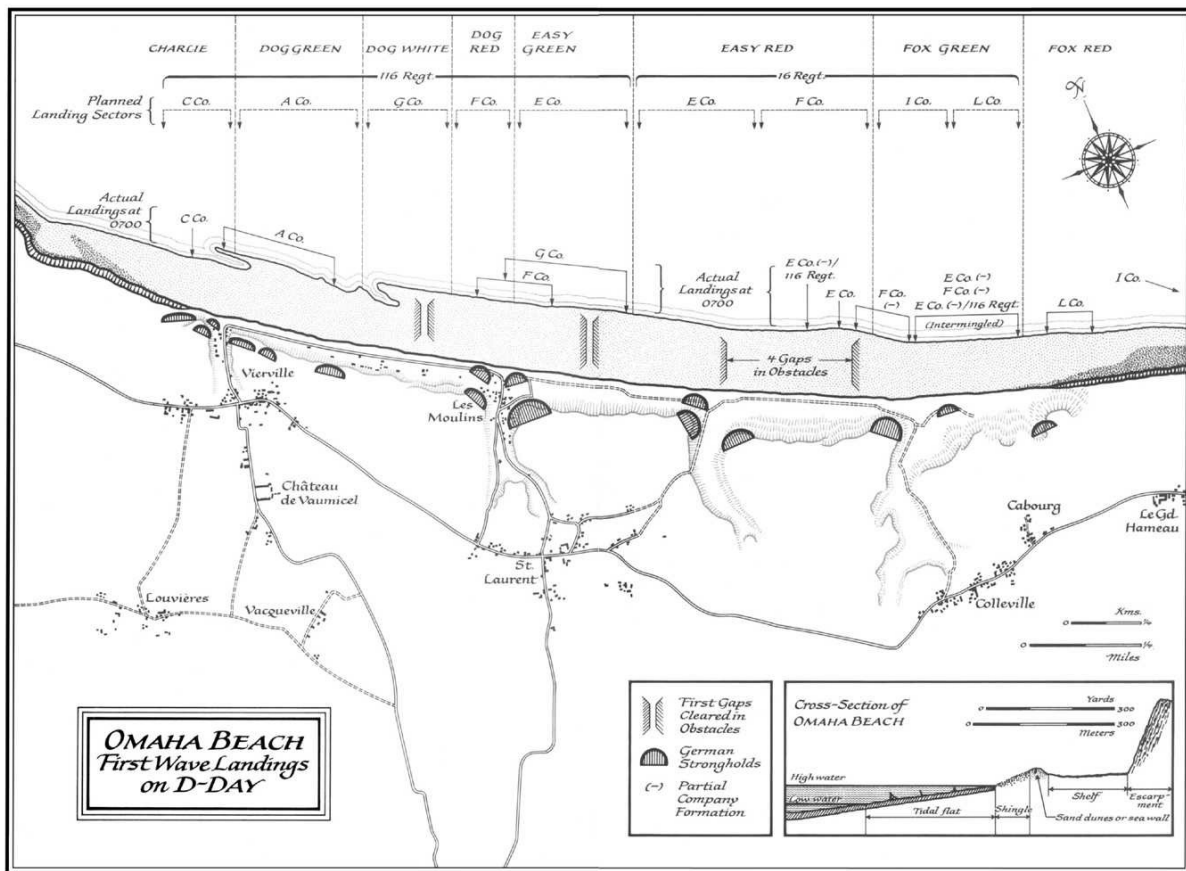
CHARLIE DOG GREEN DOG WHITE DOG RED EASY GREEN EASY RED FOX GREEN FOX RED

116 Regt. 16 Regt.

Planned Landing Sectors C Co. A Co. G Co. F Co. E Co. E Co. F Co. I Co. L Co.

N

Actual Landings at 0700 C Co. A Co.

G Co. F Co.

Actual Landings at 0700

E Co. (–)/ 116 Regt.

E Co.

F Co. (–)

E Co. (–) F Co. (–) E Co. (–)/116 Regt.

(Intermingled)

L Co.

I Co.

4 Gaps in Obstacles

Vierville

Les Moulins

Château de Vaumicel

St. Laurent

Cabourg

Le Gd. Hameau

Louvières

Vacqueville

Colleville

Kms. 0 3/4

0 3/4 Miles

OMAHA BEACH First Wave Landings on D-DAY

First Gaps Cleared in Obstacles

German Strongholds

(–) Partial Company Formation

Cross-Section of OMAHA BEACH

Yards 0 300

0 300 Meters

High water

Low water

Tidal flat

Shingle

Shelf

Escarpment

Sand dunes or sea wall